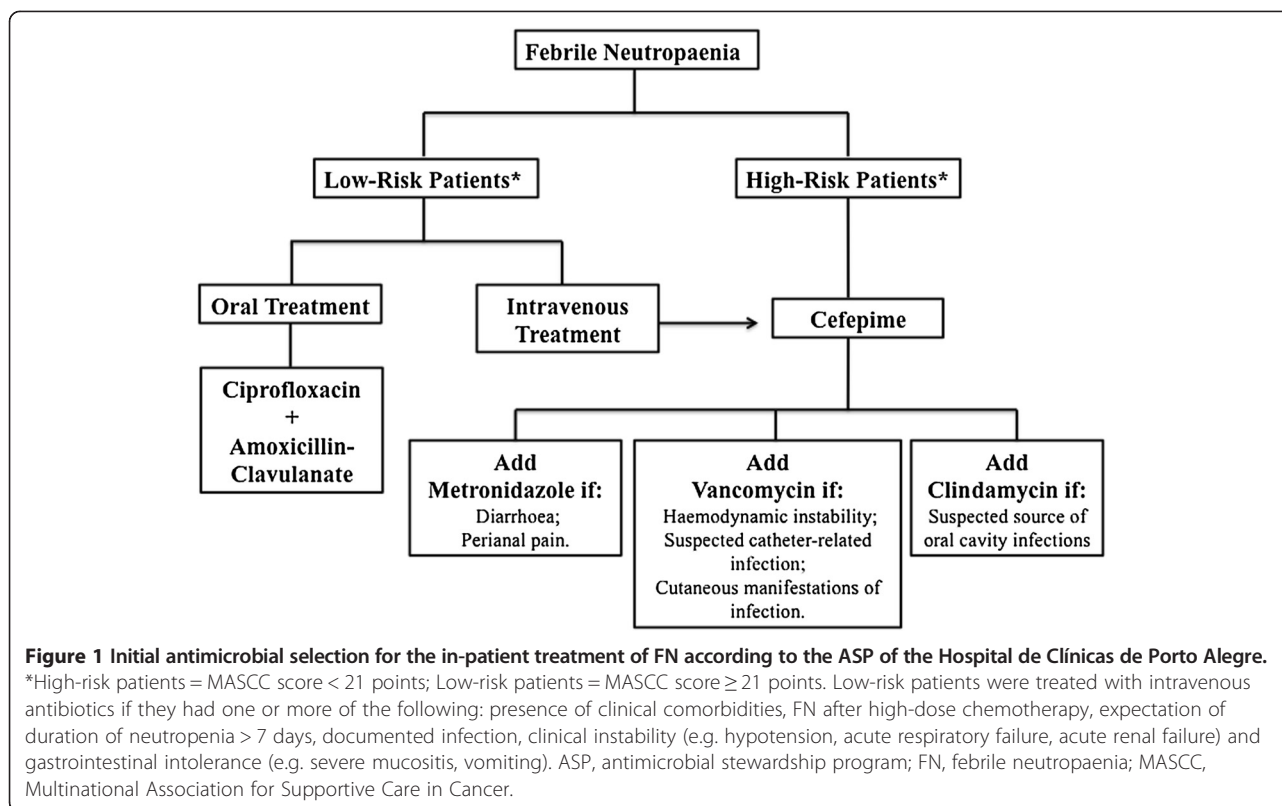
Febrile Neutropaenia

Low-Risk Patients*

High-Risk Patients*

Oral Treatment

Intravenous Treatment

Cefepime

Ciprofloxacin + Amoxicillin-Clavulanate

Add Metronidazole if:
Diarrhoea;
Perianal pain.

Add Vancomycin if:
Haemodynamic instability;
Suspected catheter-related infection;
Cutaneous manifestations of infection.

Add Clindamycin if:
Suspected source of oral cavity infections

**Figure 1 Initial antimicrobial selection for the in-patient treatment of FN according to the ASP of the Hospital de Clínicas de Porto Alegre.** *High-risk patients = MASCC score < 21 points; Low-risk patients = MASCC score ≥ 21 points. Low-risk patients were treated with intravenous antibiotics if they had one or more of the following: presence of clinical comorbidities, FN after high-dose chemotherapy, expectation of duration of neutropenia > 7 days, documented infection, clinical instability (e.g. hypotension, acute respiratory failure, acute renal failure) and gastrointestinal intolerance (e.g. severe mucositis, vomiting). ASP, antimicrobial stewardship program; FN, febrile neutropaenia; MASCC, Multinational Association for Supportive Care in Cancer.